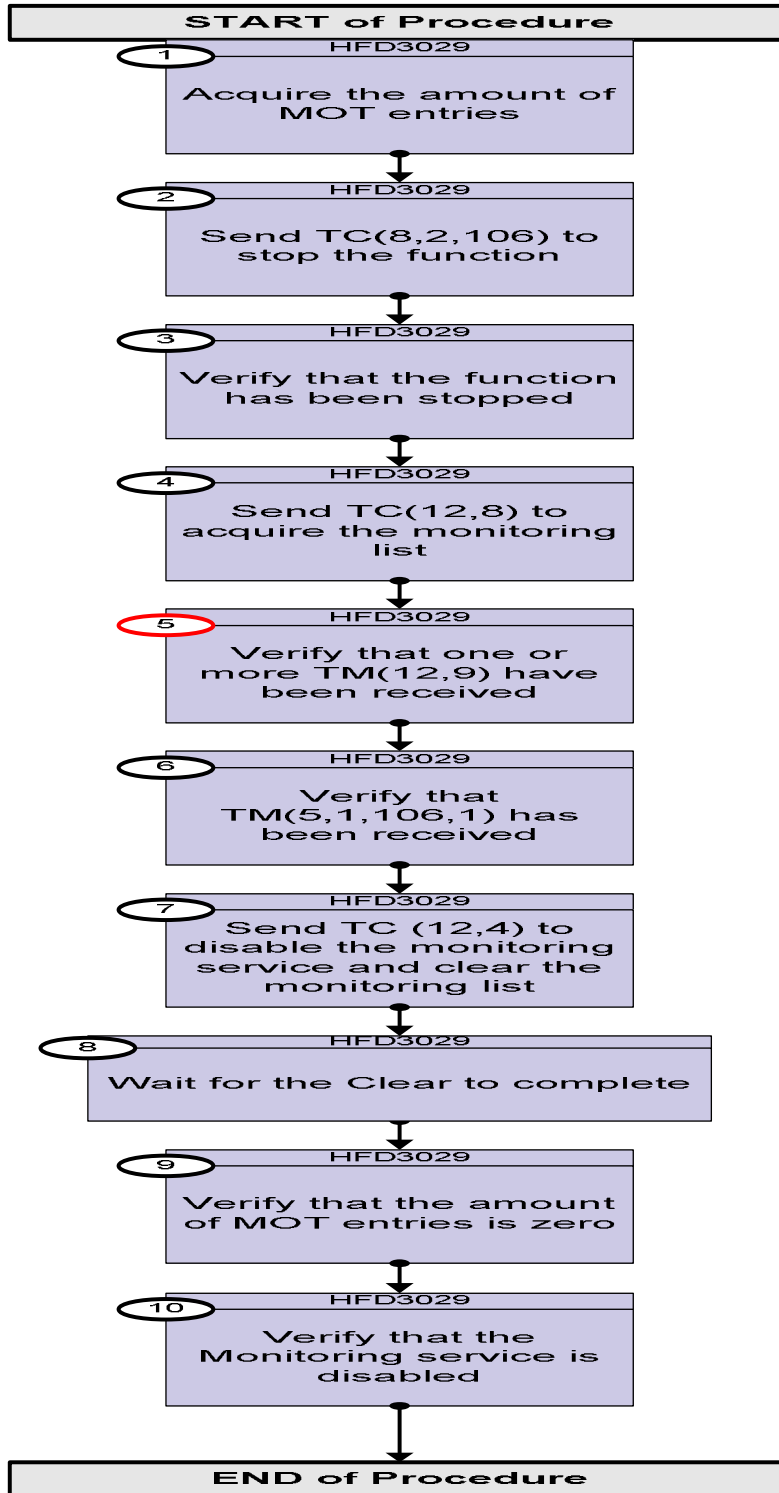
START of Procedure

1
HFD3029
Acquire the amount of MOT entries

2
HFD3029
Send TC(8,2,106) to stop the function

3
HFD3029
Verify that the function has been stopped

4
HFD3029
Send TC(12,8) to acquire the monitoring list

5
HFD3029
Verify that one or more TM(12,9) have been received

6
HFD3029
Verify that TM(5,1,106,1) has been received

7
HFD3029
Send TC (12,4) to disable the monitoring service and clear the monitoring list

8
HFD3029
Wait for the Clear to complete

9
HFD3029
Verify that the amount of MOT entries is zero

10
HFD3029
Verify that the Monitoring service is disabled

END of Procedure